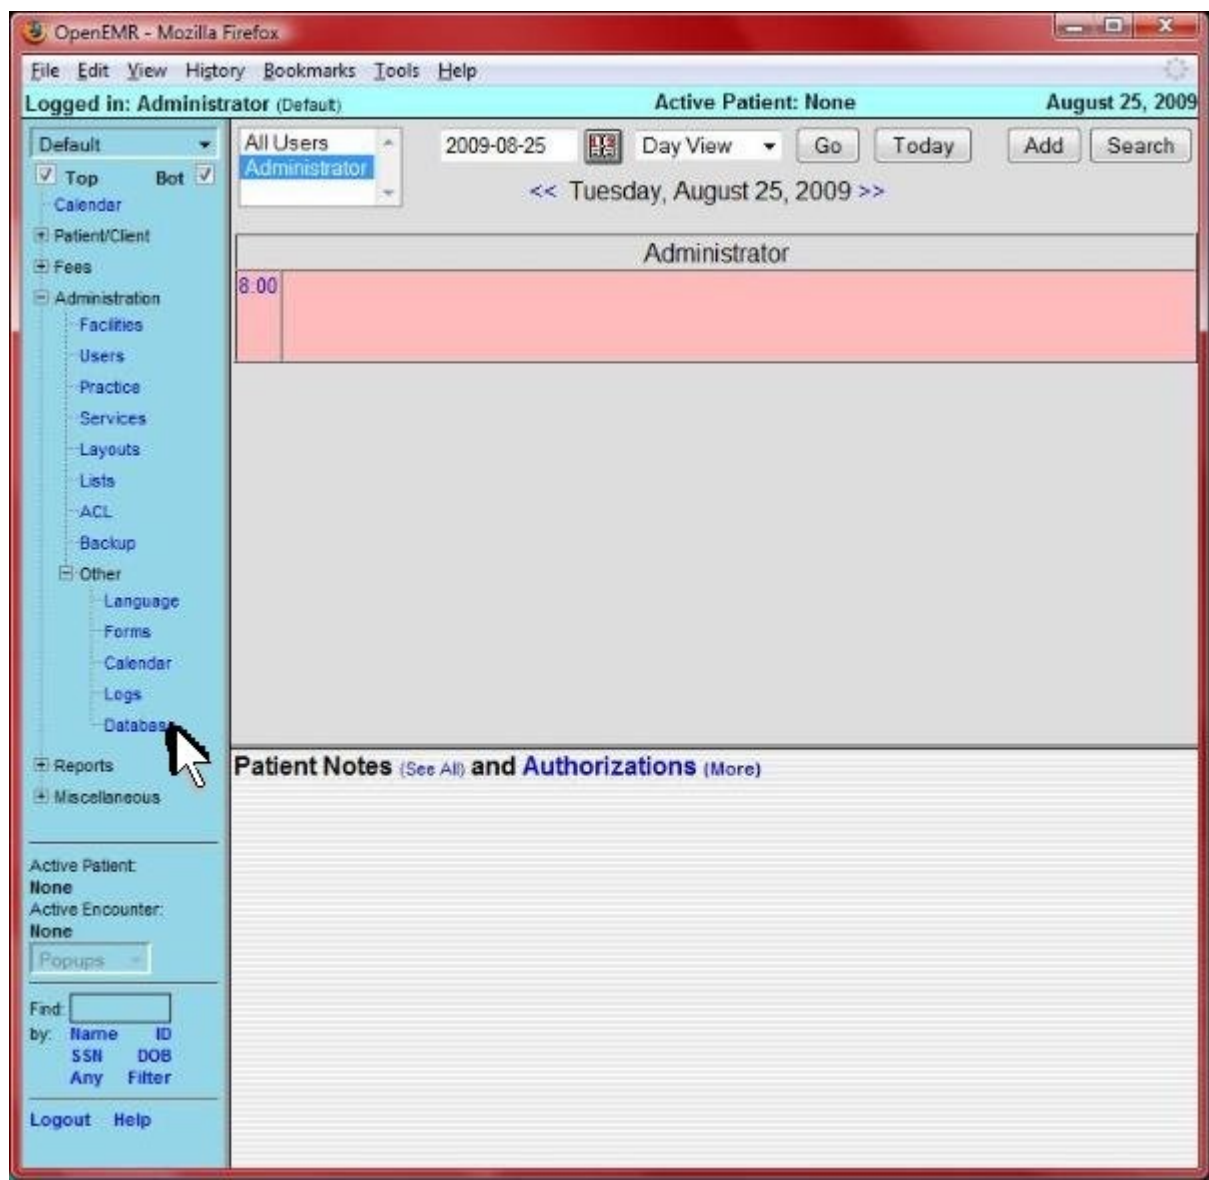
OpenEMR - Mozilla Firefox

File Edit View History Bookmarks Tools Help

Logged in: Administrator (Default) Active Patient: None August 25, 2009

Default
Top Bot
Calendar
Patient/Client
Fees
Administration
Facilities
Users
Practice
Services
Layouts
Lists
ACL
Backup
Other
Language
Forms
Calendar
Logs
Databas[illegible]
Reports
Miscellaneous

Active Patient:
None
Active Encounter:
None
Popups

Find:
by: Name ID
SSN DOB
Any Filter

Logout Help

All Users
Administrator

2009-08-25 Day View Go Today Add Search

<< Tuesday, August 25, 2009 >>

Administrator

8:00

Patient Notes (See All) and Authorizations (More)